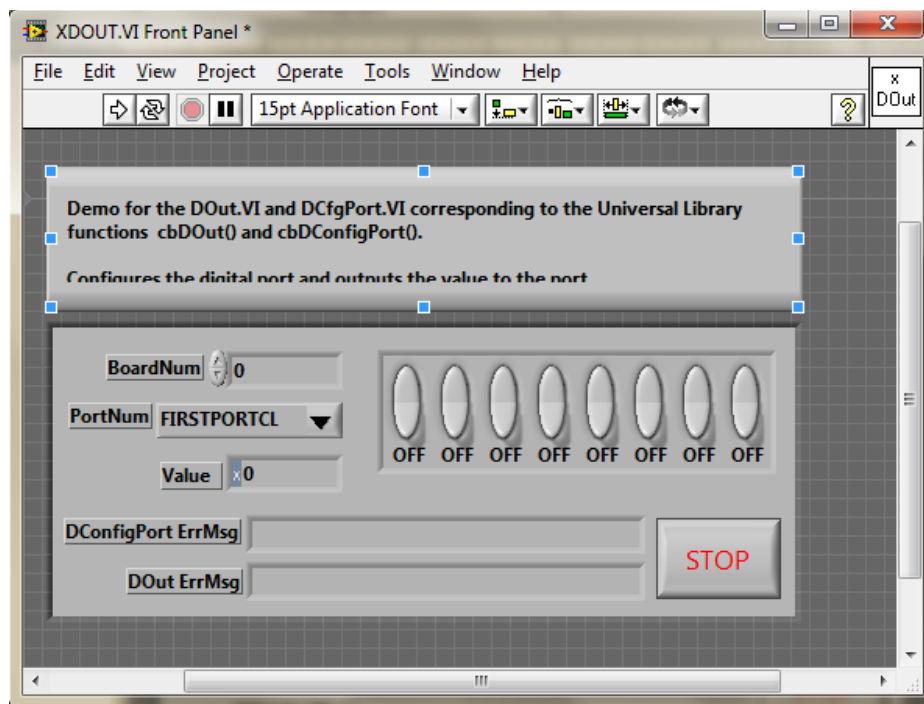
XDOUT.VI Front Panel *

File Edit View Project Operate Tools Window Help

15pt Application Font

x
DOut

Demo for the DOut.VI and DCfgPort.VI corresponding to the Universal Library functions cbDOut() and cbDConfigPort().

Configures the digital port and outputs the value to the port

BoardNum 0

PortNum FIRSTPORTCL

Value x0

OFF OFF OFF OFF OFF OFF OFF OFF

DConfigPort ErrMsg

DOut ErrMsg

STOP